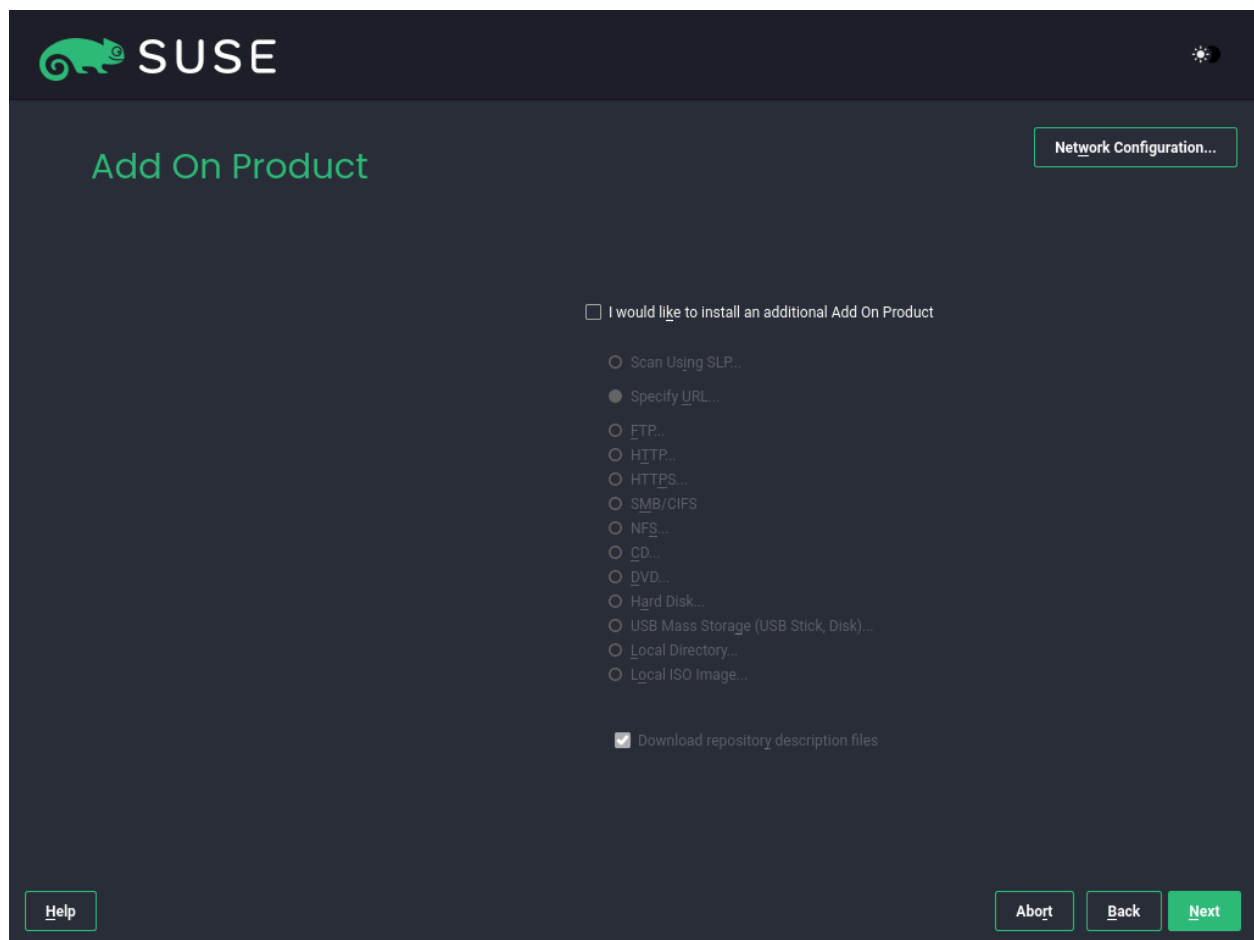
SUSE

Add On Product

Network Configuration...

I would like to install an additional Add On Product

Scan Using SLP...

Specify URL...

FTP...

HTTP...

HTTPS...

SMB/CIFS

NFS...

CD...

DVD...

Hard Disk...

USB Mass Storage (USB Stick, Disk)...

Local Directory...

Local ISO Image...

Download repository description files

Help

Abort

Back

Next